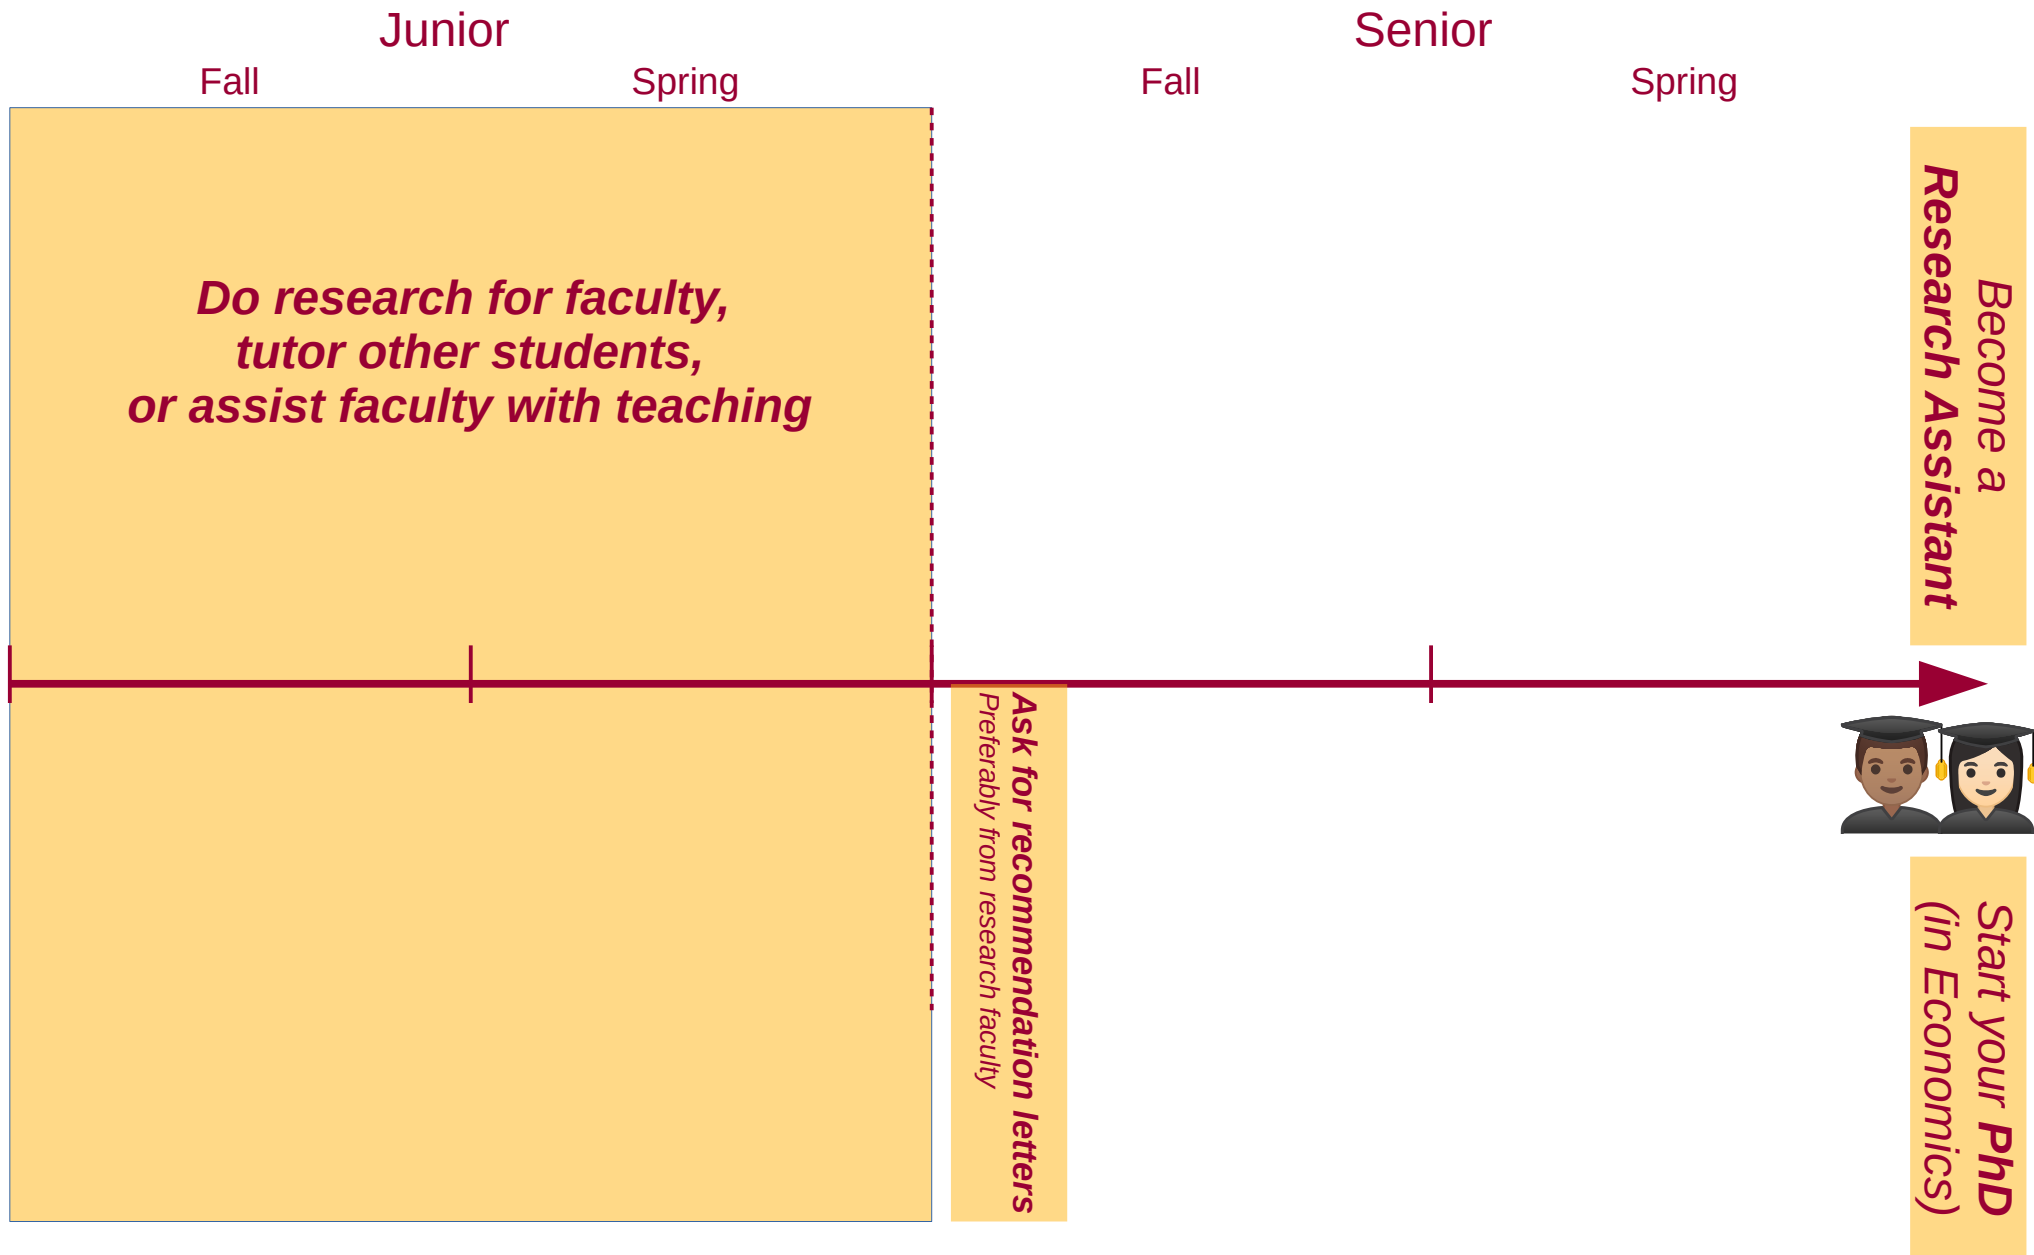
Junior

Fall

Spring

Senior

Fall

Spring

Do research for faculty, tutor other students, or assist faculty with teaching

Ask for recommendation letters
Preferably from research faculty

Become a
Research Assistant

Start your PhD
(in Economics)